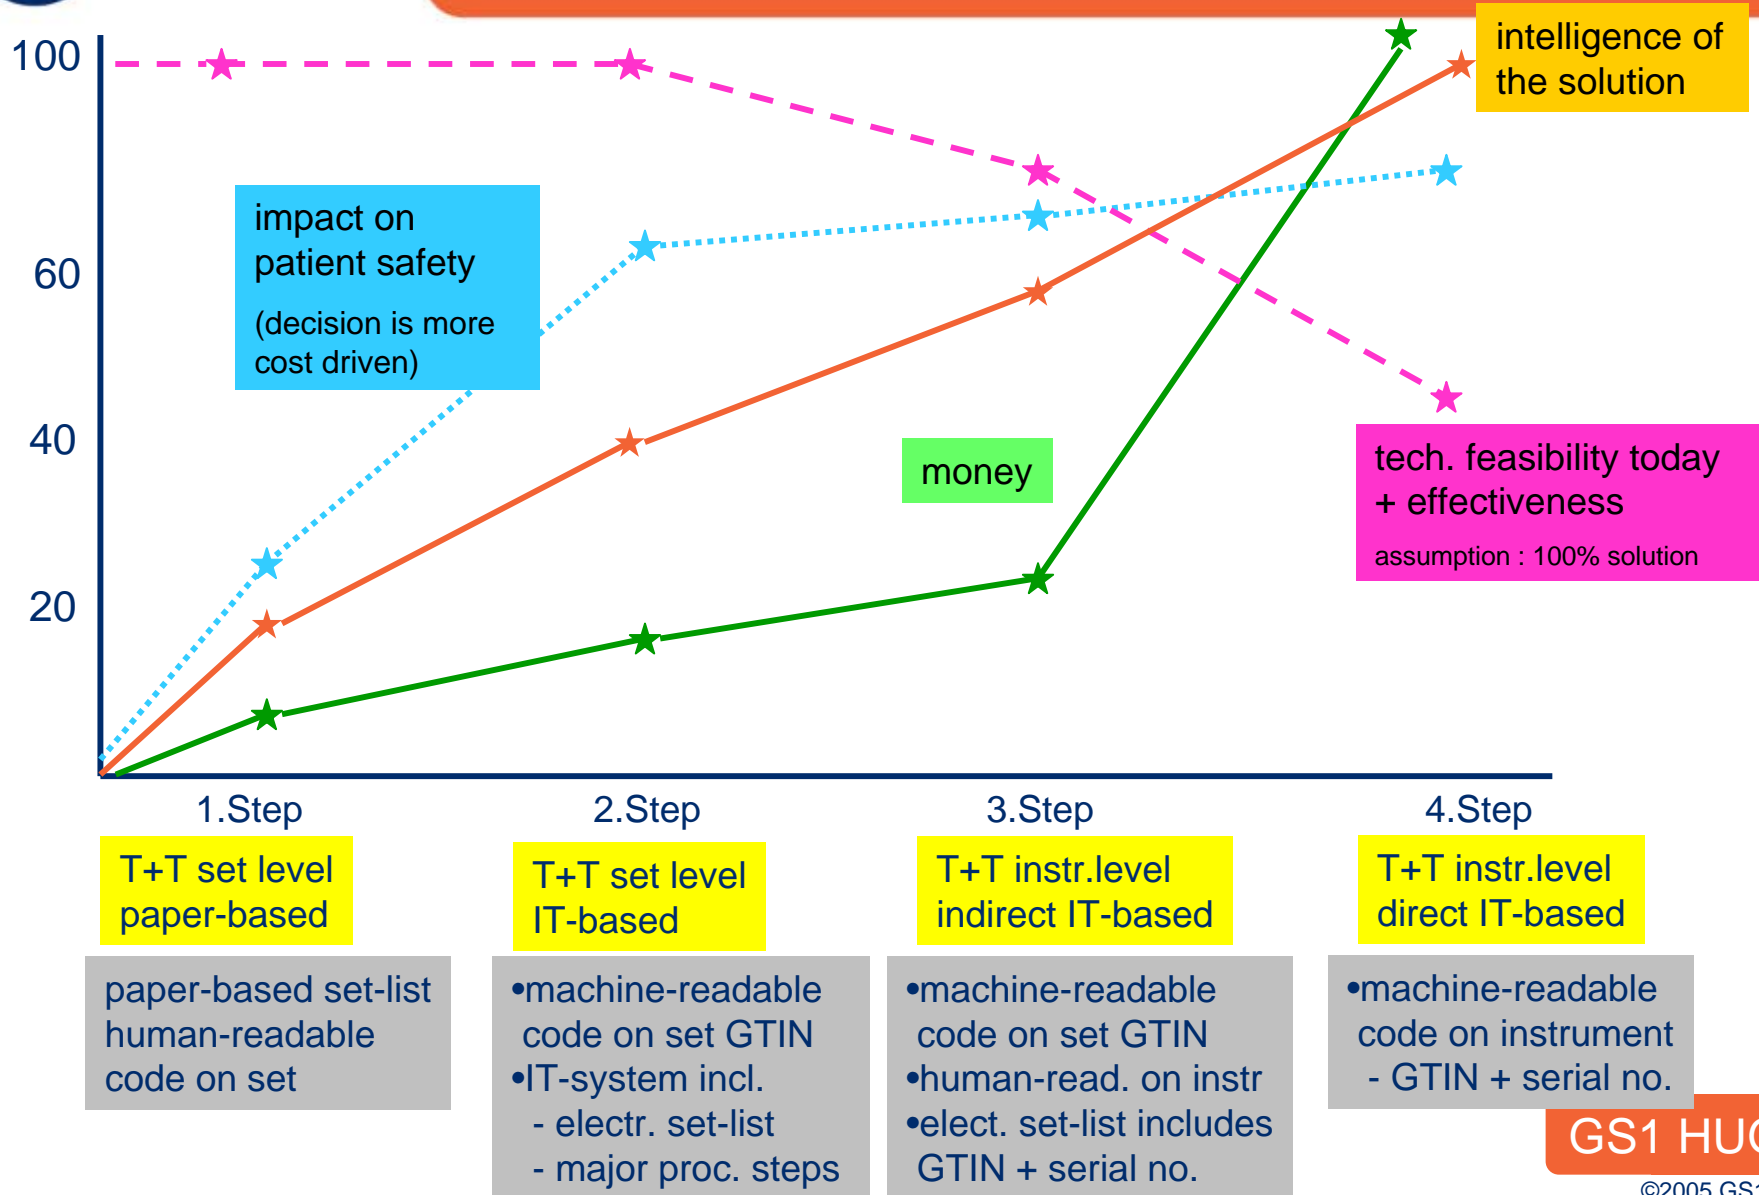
100

60

40

20

intelligence of the solution

impact on patient safety

(decision is more cost driven)

money

tech. feasibility today + effectiveness

assumption : 100% solution

1.Step

2.Step

3.Step

4.Step

T+T set level paper-based

T+T set level IT-based

T+T instr.level indirect IT-based

T+T instr.level direct IT-based

paper-based set-list human-readable code on set

•machine-readable code on set GTIN
•IT-system incl.
- electr. set-list
- major proc. steps

•machine-readable code on set GTIN
•human-read. on instr
•elect. set-list includes GTIN + serial no.

•machine-readable code on instrument
- GTIN + serial no.

GS1 HU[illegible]

©2005 GS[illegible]